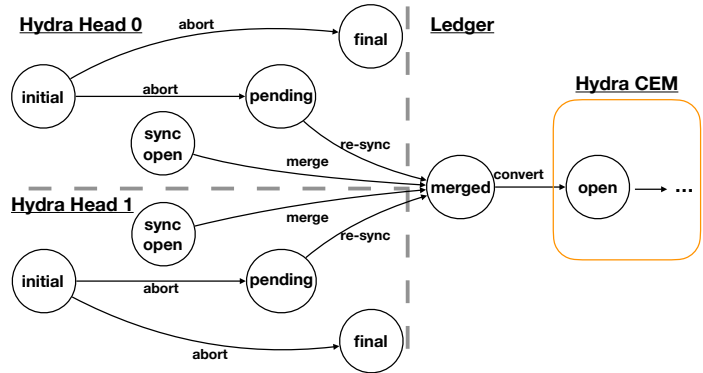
Hydra Head 0

abort

final

Ledger

initial

abort

pending

Hydra CEM

sync open

re-sync

merge

merged

convert

open

...

Hydra Head 1

sync open

merge

re-sync

initial

abort

pending

final

abort